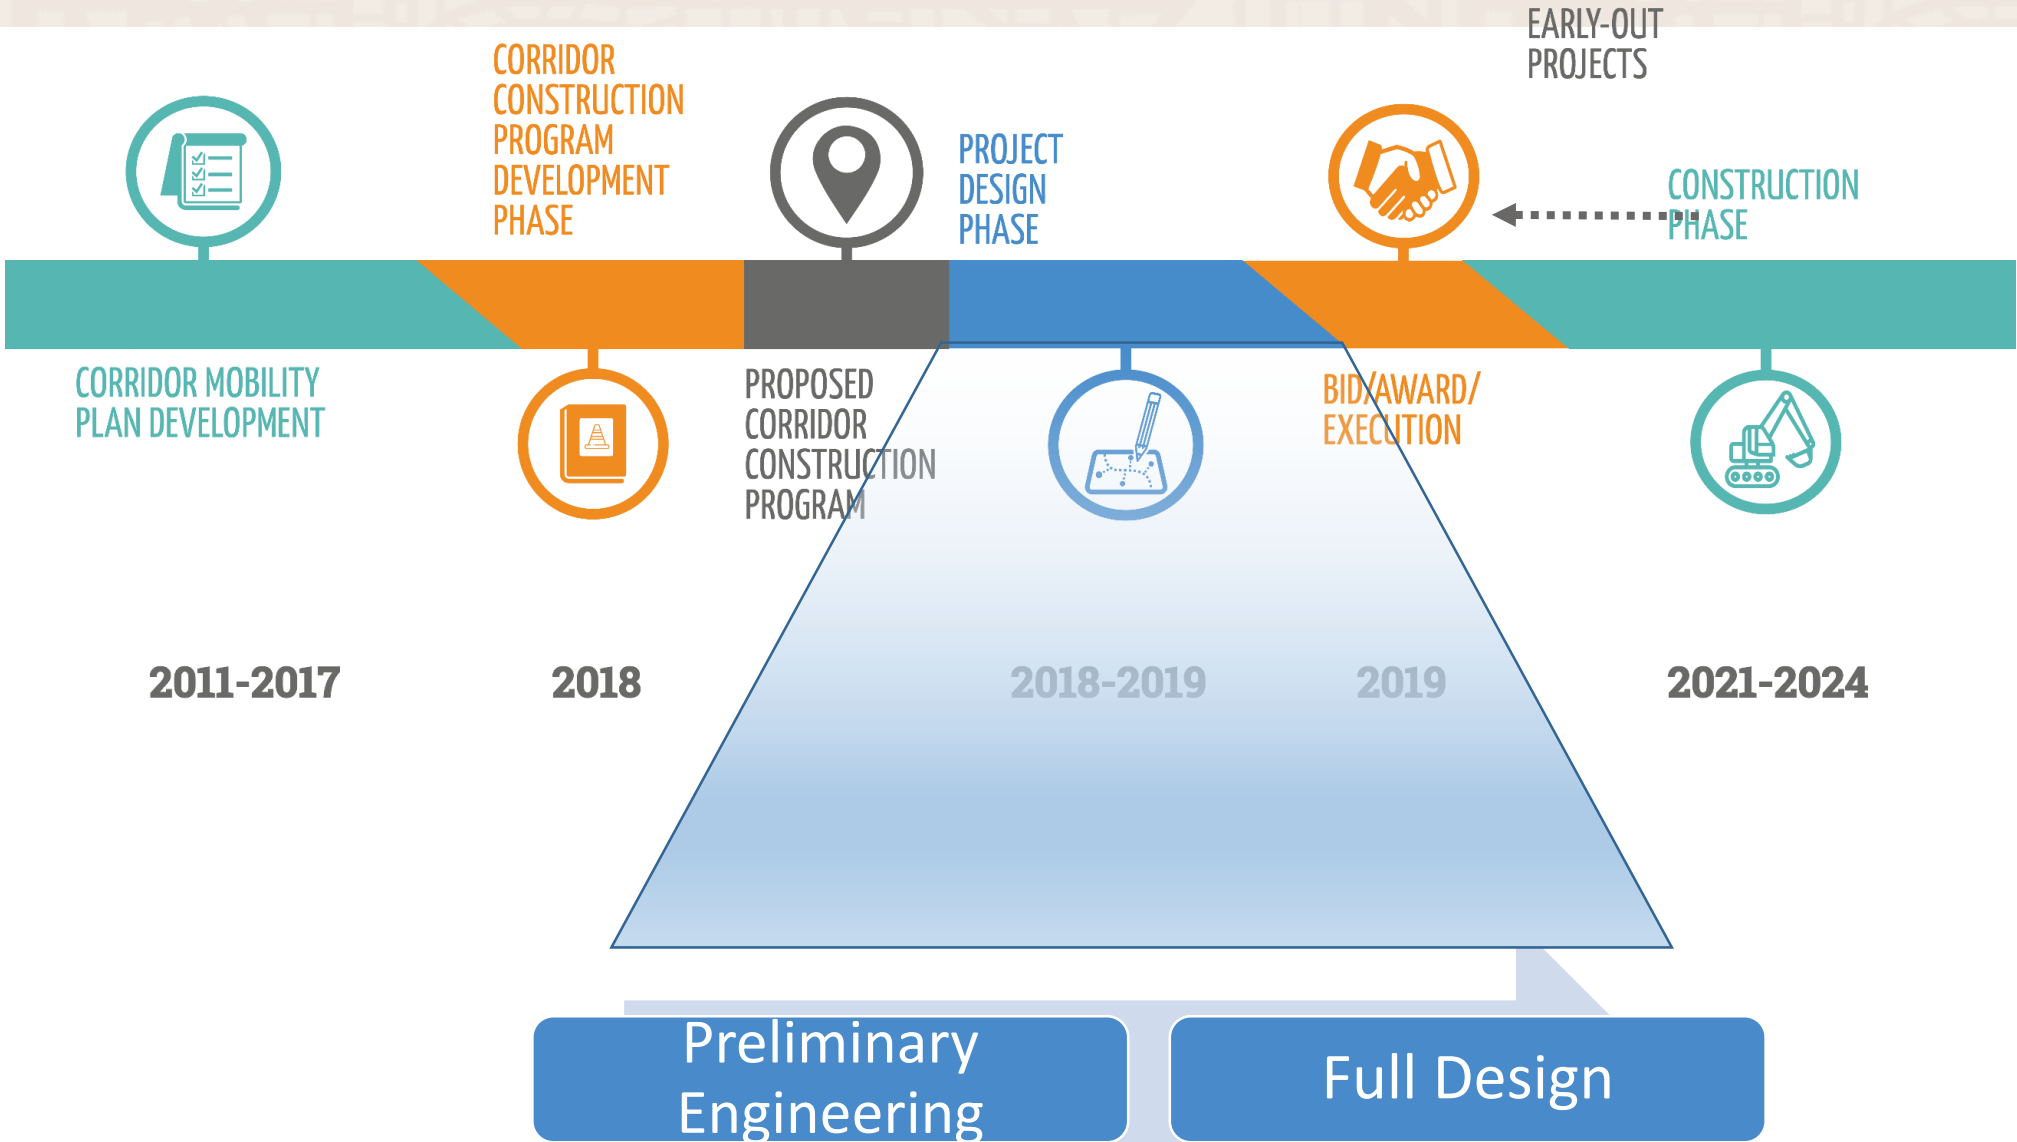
EARLY-OUT PROJECTS

CORRIDOR CONSTRUCTION PROGRAM DEVELOPMENT PHASE

PROJECT DESIGN PHASE

CONSTRUCTION PHASE

CORRIDOR MOBILITY PLAN DEVELOPMENT

PROPOSED CORRIDOR CONSTRUCTION PROGRAM

BID/AWARD/ EXECUTION

2011-2017

2018

2018-2019

2019

2021-2024

Preliminary Engineering

Full Design